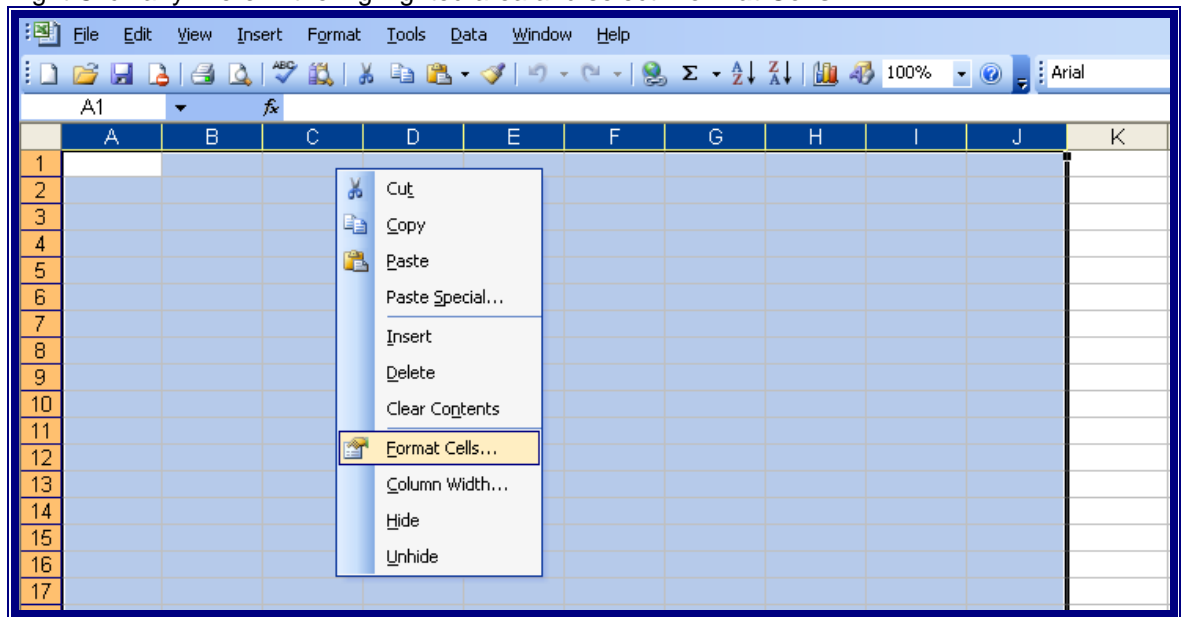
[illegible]

File Edit View Insert Format Tools Data Window Help

100% Arial

A1 $f_x$

| | A | B | C | D | E | F | G | H | I | J | K |
|---|---|---|---|---|---|---|---|---|---|---|---|
| 1 | | | | | | | | | | | |
| 2 | | | | | | | | | | | |
| 3 | | | | | | | | | | | |
| 4 | | | | | | | | | | | |
| 5 | | | | | | | | | | | |
| 6 | | | | | | | | | | | |
| 7 | | | | | | | | | | | |
| 8 | | | | | | | | | | | |
| 9 | | | | | | | | | | | |
| 10 | | | | | | | | | | | |
| 11 | | | | | | | | | | | |
| 12 | | | | | | | | | | | |
| 13 | | | | | | | | | | | |
| 14 | | | | | | | | | | | |
| 15 | | | | | | | | | | | |
| 16 | | | | | | | | | | | |
| 17 | | | | | | | | | | | |

Cut
Copy
Paste
Paste Special...
Insert
Delete
Clear Contents
Format Cells...
Column Width...
Hide
Unhide